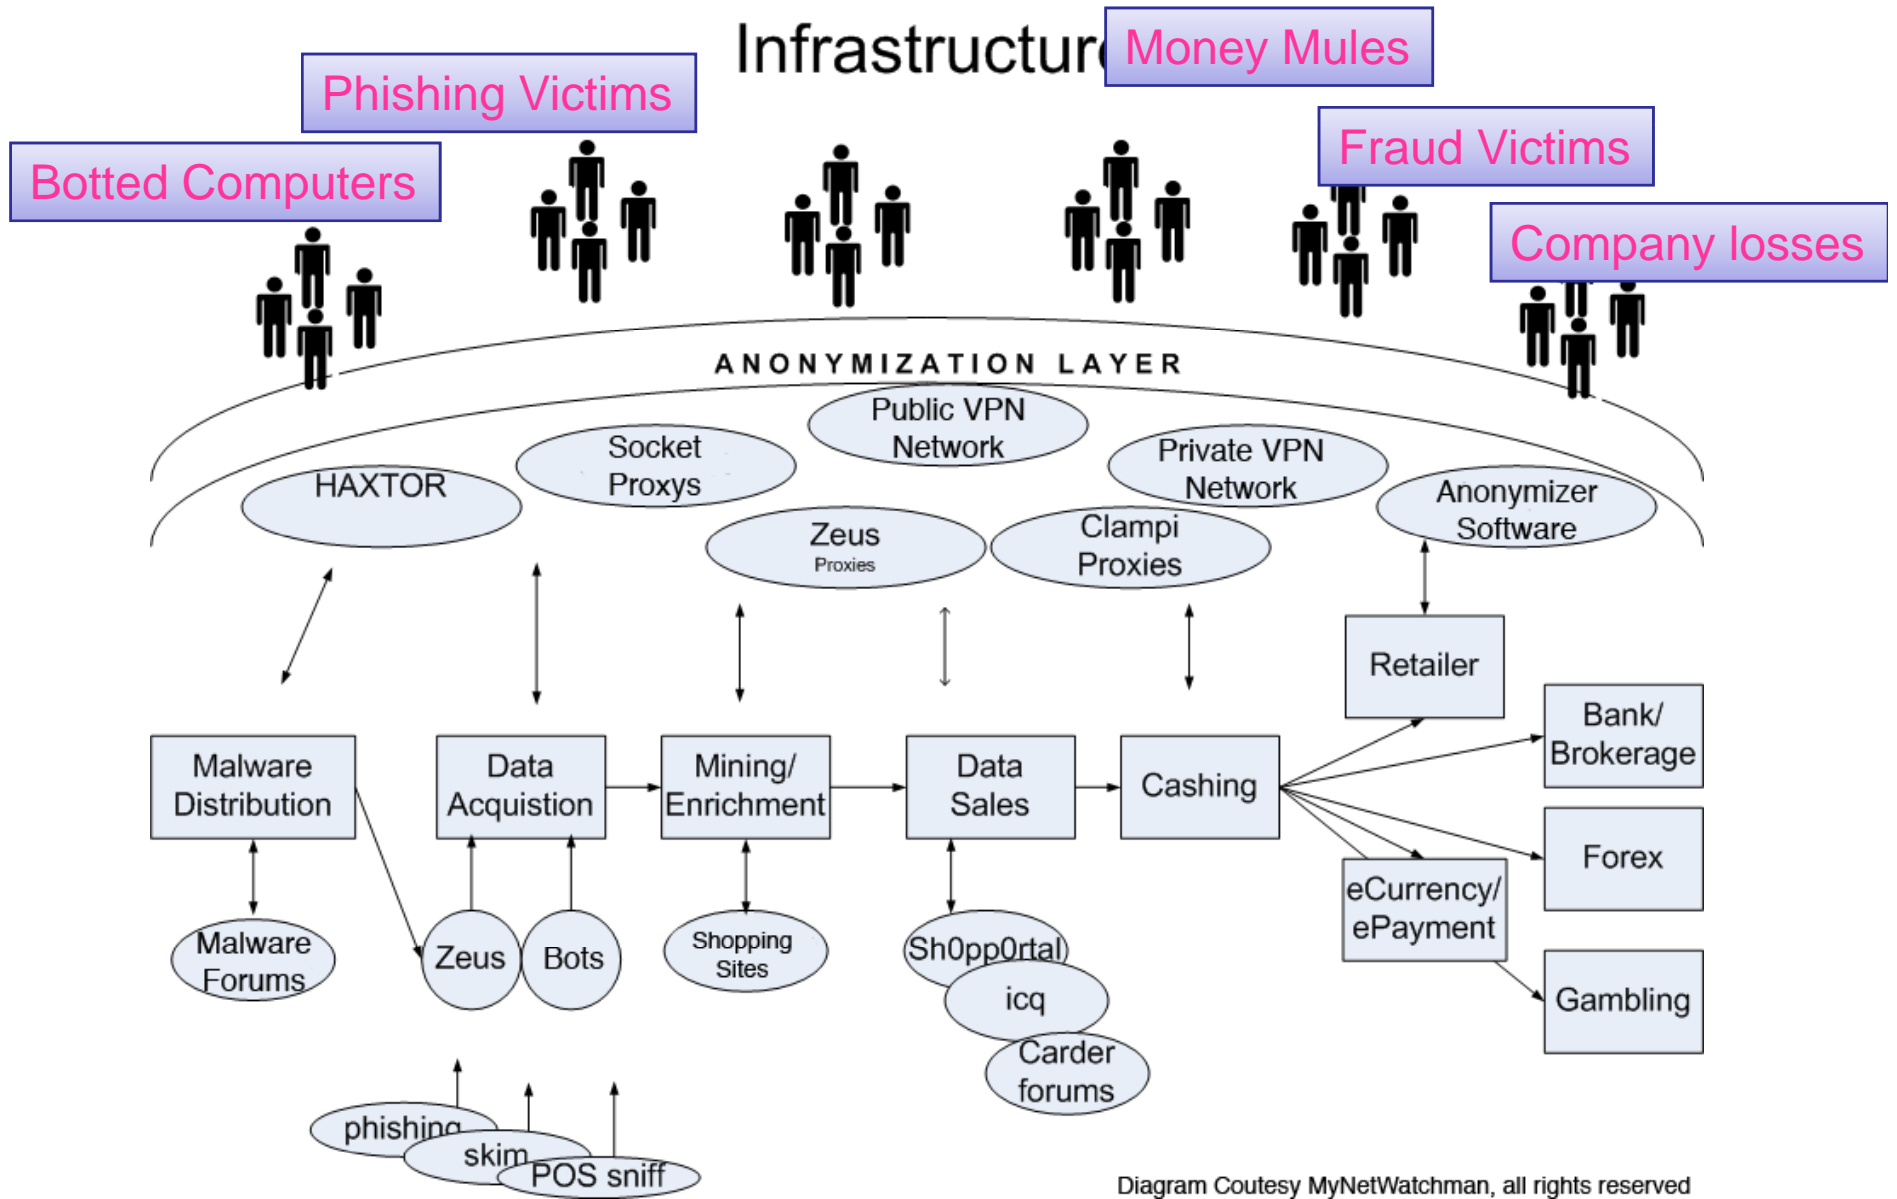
Infrastructur

Money Mules

Phishing Victims

Fraud Victims

Botted Computers

Company losses

ANONYMIZATION LAYER

Public VPN Network

Socket Proxys

Private VPN Network

HAXTOR

Anonymizer Software

Zeus Proxies

Clampi Proxies

Retailer

Bank/ Brokerage

Malware Distribution

Data Acquistion

Mining/ Enrichment

Data Sales

Cashing

Forex

eCurrency/ ePayment

Gambling

Malware Forums

Zeus

Bots

Shopping Sites

Sh0pp0rtal

icq

Carder forums

phishing

skim

POS sniff

Diagram Coutesy MyNetWatchman, all rights reserved